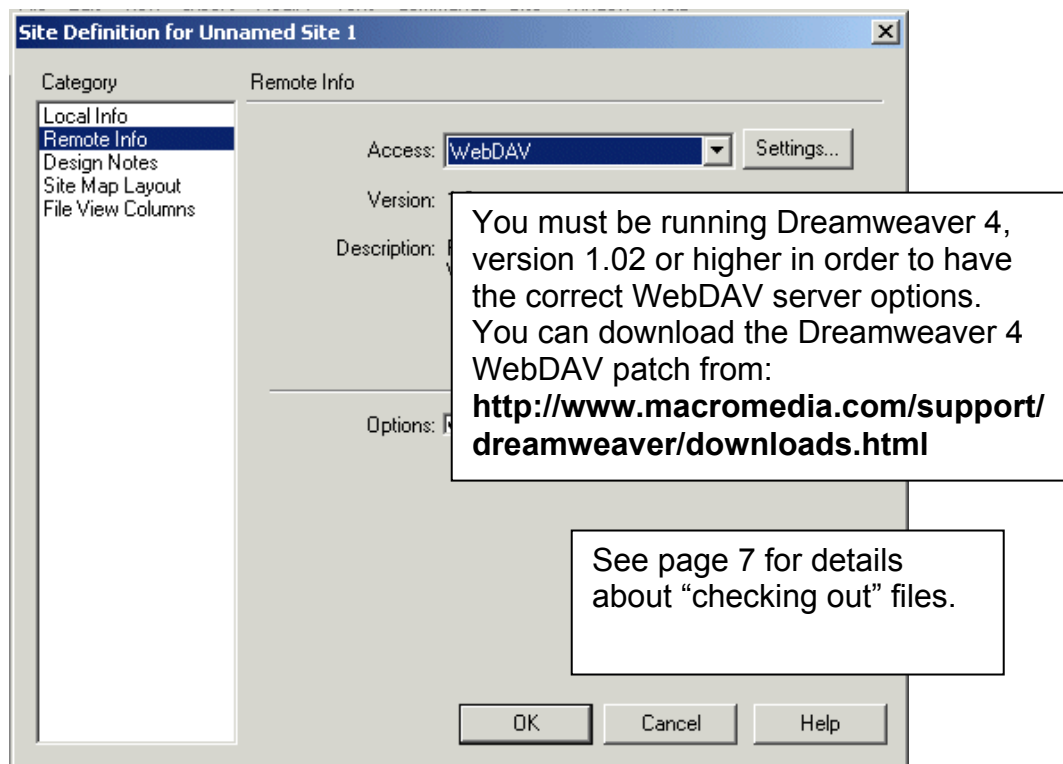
Site Definition for Unnamed Site 1

Category

Local Info
Remote Info
Design Notes
Site Map Layout
File View Columns

Remote Info

Access: WebDAV

Settings...

Version: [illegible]

Description: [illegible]

Options: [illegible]

You must be running Dreamweaver 4, version 1.02 or higher in order to have the correct WebDAV server options. You can download the Dreamweaver 4 WebDAV patch from: **http://www.macromedia.com/support/dreamweaver/downloads.html**

See page 7 for details about “checking out” files.

OK

Cancel

Help